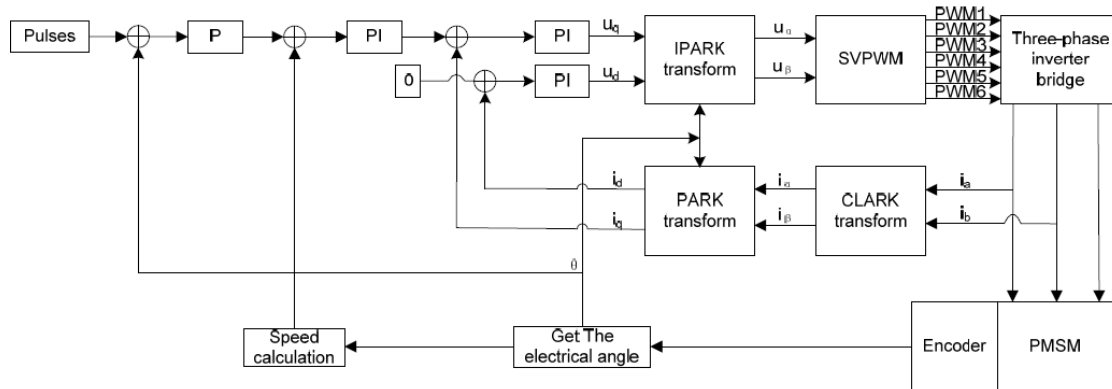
Pulses

P

PI

PI

$u_q$

0

PI

$u_d$

IPARK transform

$u_\alpha$

$u_\beta$

SVPWM

PWM1
PWM2
PWM3
PWM4
PWM5
PWM6

Three-phase inverter bridge

$i_d$

$i_q$

PARK transform

$i_\alpha$

$i_\beta$

CLARK transform

$i_a$

$i_b$

$\theta$

Speed calculation

Get The electrical angle

Encoder

PMSM